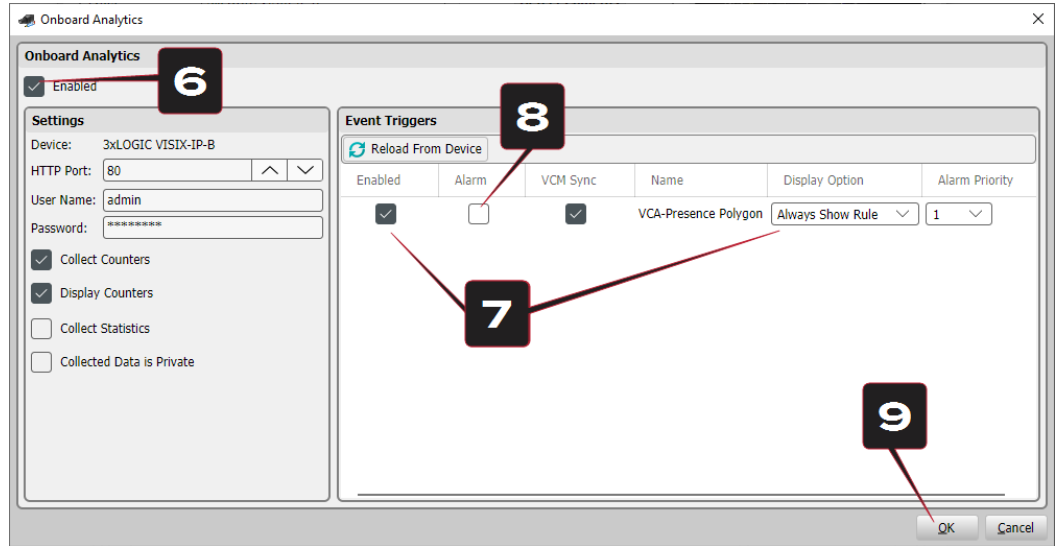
Onboard Analytics

Onboard Analytics

6

Enabled

Settings

Device: 3xLOGIC VISIX-IP-B

HTTP Port: 80

User Name: admin

Password: ********

Collect Counters

Display Counters

Collect Statistics

Collected Data is Private

Event Triggers

8

Reload From Device

| Enabled | Alarm | VCM Sync | Name | Display Option | Alarm Priority |
|---|---|---|---|---|---|
| | | | VCA-Presence Polygon | Always Show Rule | 1 |

7

9

OK

Cancel